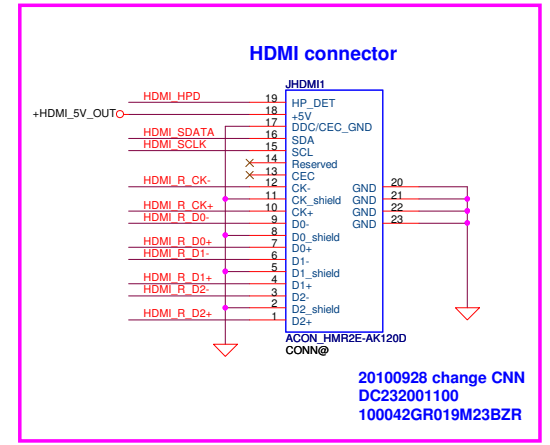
HDMI connector

JHDMI1

HDMI_HPD 19 HP_DET
+HDMI_5V_OUT 18 +5V
17 DDC/CEC_GND
HDMI_SDATA 16 SDA
HDMI_SCLK 15 SCL
14 Reserved
13 CEC
HDMI_R_CK- 12 CK-
11 CK_shield
HDMI_R_CK+ 10 CK+
HDMI_R_D0- 9 D0-
8 D0_shield
HDMI_R_D0+ 7 D0+
HDMI_R_D1- 6 D1-
5 D1_shield
HDMI_R_D1+ 4 D1+
HDMI_R_D2- 3 D2-
2 D2_shield
HDMI_R_D2+ 1 D2+

GND 20
GND 21
GND 22
GND 23

ACON_HMR2E-AK120D
CONN@

20100928 change CNN
DC232001100
100042GR019M23BZR